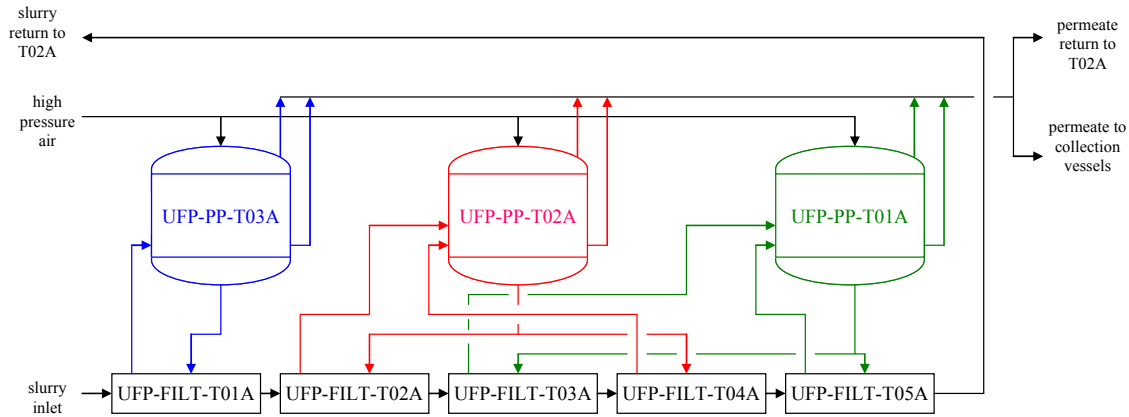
slurry return to T02A

permeate return to T02A

high pressure air

permeate to collection vessels

UFP-PP-T03A

UFP-PP-T02A

UFP-PP-T01A

slurry inlet

UFP-FILT-T01A

UFP-FILT-T02A

UFP-FILT-T03A

UFP-FILT-T04A

UFP-FILT-T05A